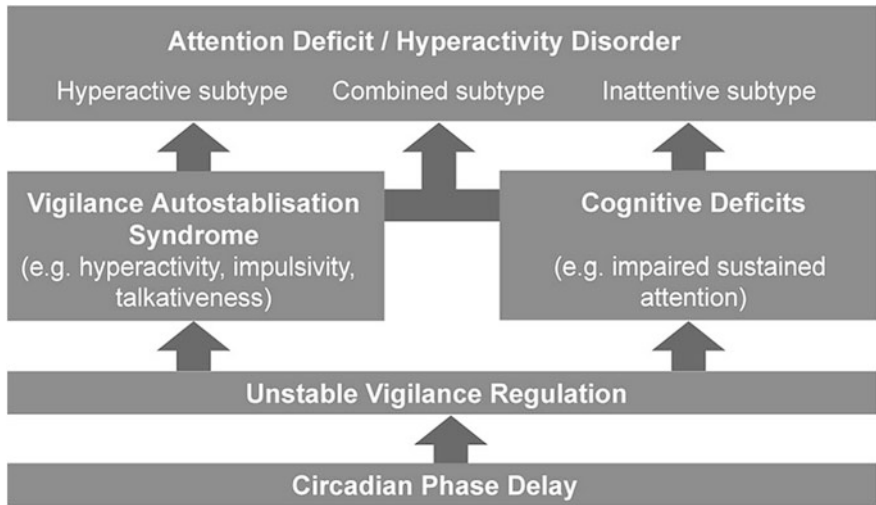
Attention Deficit / Hyperactivity Disorder

Hyperactive subtype Combined subtype Inattentive subtype

Vigilance Autostablisation Syndrome
(e.g. hyperactivity, impulsivity, talkativeness)

Cognitive Deficits
(e.g. impaired sustained attention)

Unstable Vigilance Regulation

Circadian Phase Delay